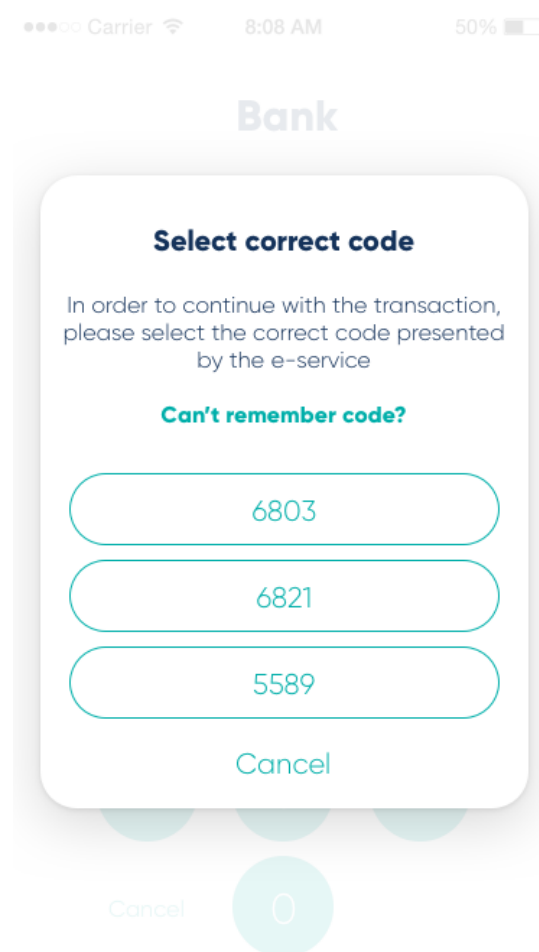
●●●○○ Carrier 8:08 AM 50%

Bank

Select correct code

In order to continue with the transaction, please select the correct code presented by the e-service

Can't remember code?

6803

6821

5589

Cancel

Cancel

0